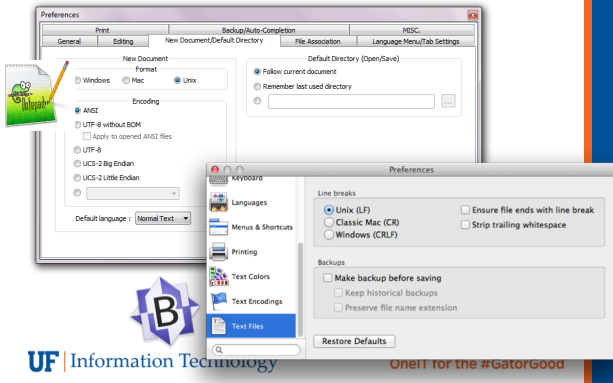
Preferences

Print | Backup/Auto-Completion | MISC.
General | Editing | New Document/Default Directory | File Association | Language Menu/Tab Settings

New Document
Format
Windows
Mac
Unix

Encoding
ANSI
UTF-8 without BOM
Apply to opened ANSI files
UTF-8
UCS-2 Big Endian
UCS-2 Little Endian

Default language : Normal Text

Default Directory (Open/Save)
Follow current document
Remember last used directory
...

Notepad++

Preferences

Keyboard
Languages
Menus & Shortcuts
Printing
Text Colors
Text Encodings
Text Files

Line breaks
Unix (LF)
Classic Mac (CR)
Windows (CRLF)
Ensure file ends with line break
Strip trailing whitespace

Backups
Make backup before saving
Keep historical backups
Preserve file name extension

Restore Defaults

UF | Information Technology

OneIT for the #GatorGood